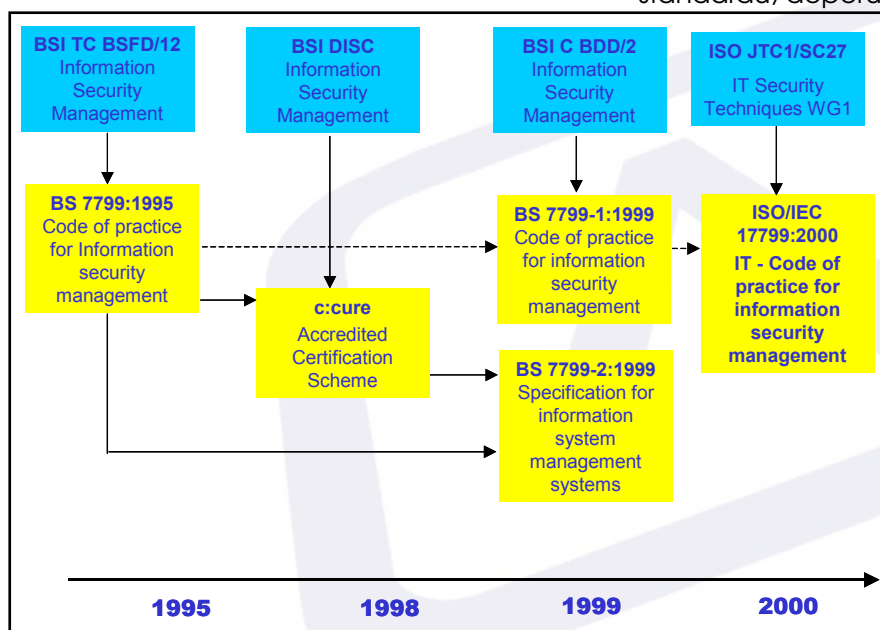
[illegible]

BSI TC BSFD/12
Information Security Management

BSI DISC
Information Security Management

BSI C BDD/2
Information Security Management

ISO JTC1/SC27
IT Security Techniques WG1

BS 7799:1995
Code of practice for Information security management

c:cure
Accredited Certification Scheme

BS 7799-1:1999
Code of practice for information security management

ISO/IEC 17799:2000
IT - Code of practice for information security management

BS 7799-2:1999
Specification for information system management systems

1995

1998

1999

2000